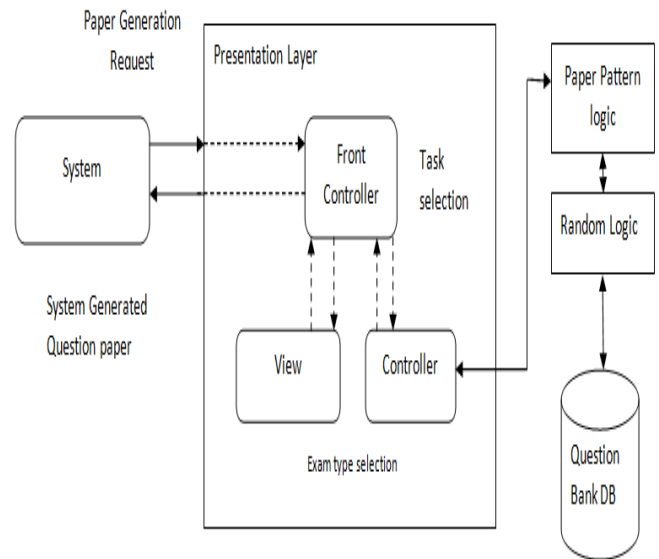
Paper Generation Request

Presentation Layer

Paper Pattern logic

System

Front Controller

Task selection

Random Logic

System Generated Question paper

View

Controller

Exam type selection

Question Bank DB